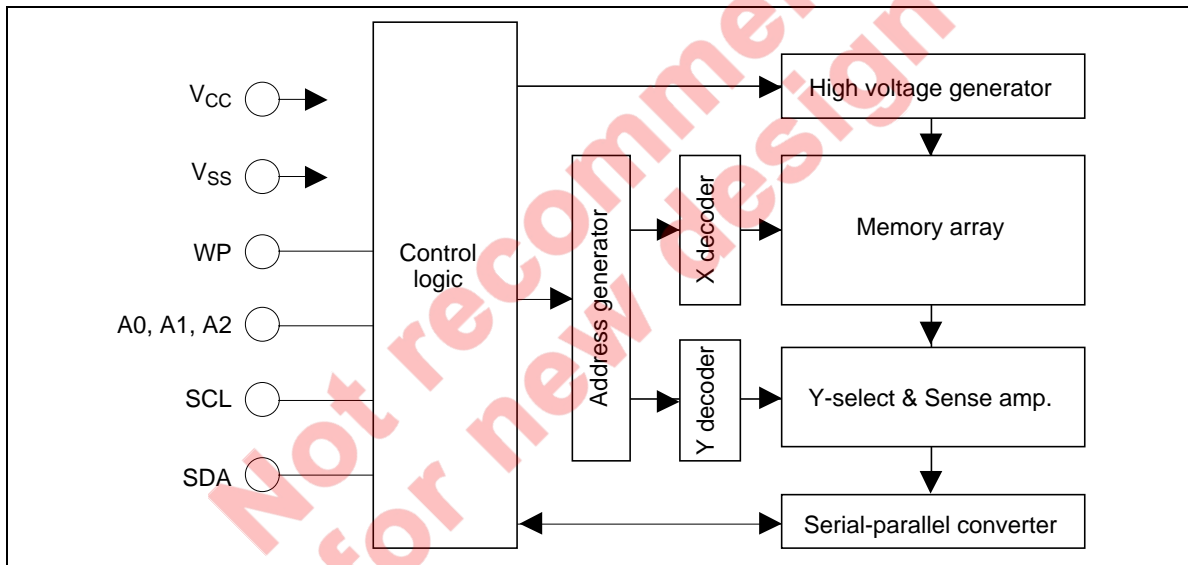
$V_{CC}$

$V_{SS}$

WP

A0, A1, A2

SCL

SDA

Control logic

Address generator

X decoder

Y decoder

High voltage generator

Memory array

Y-select & Sense amp.

Serial-parallel converter

Not recommended for new design